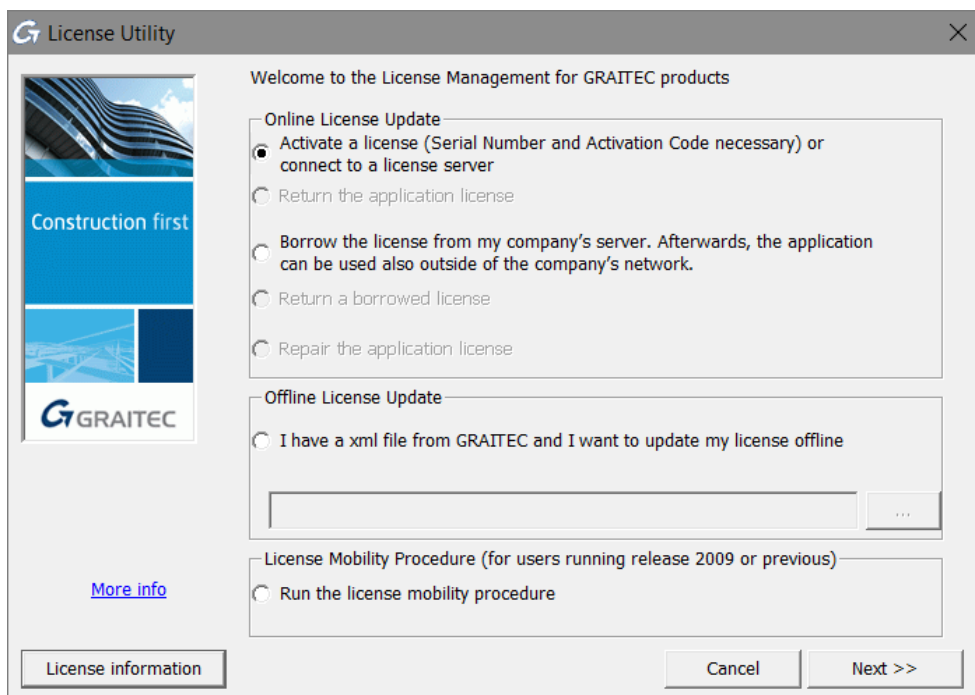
License Utility

Construction first

GRAITEC

More info

License information

Welcome to the License Management for GRAITEC products

Online License Update

Activate a license (Serial Number and Activation Code necessary) or connect to a license server

Return the application license

Borrow the license from my company's server. Afterwards, the application can be used also outside of the company's network.

Return a borrowed license

Repair the application license

Offline License Update

I have a xml file from GRAITEC and I want to update my license offline

...

License Mobility Procedure (for users running release 2009 or previous)

Run the license mobility procedure

Cancel

Next >>